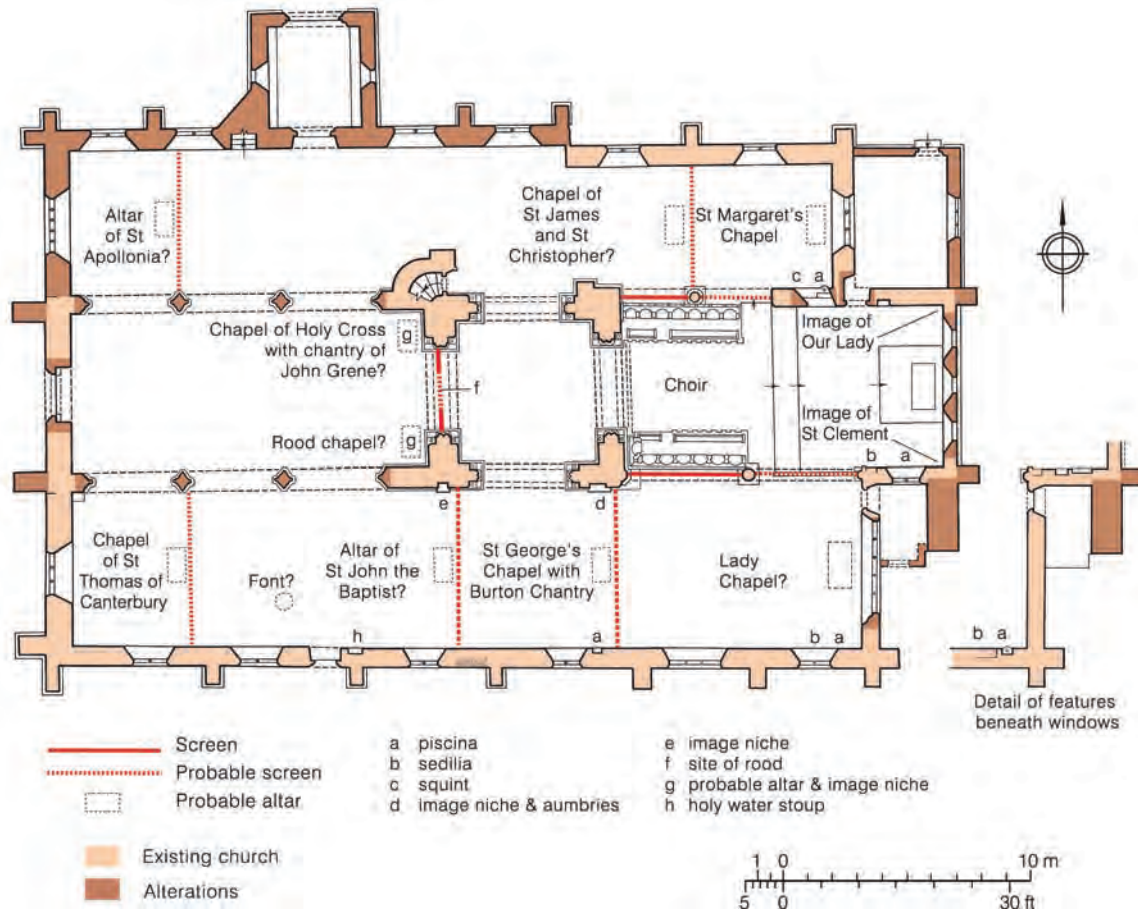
Altar of St Apollonia?

Chapel of St James and St Christopher?

St Margaret's Chapel

c a

Chapel of Holy Cross with chantry of John Grene?

g

f

Image of Our Lady

Choir

Image of St Clement

Rood chapel?

g

b a

e

d

Chapel of St Thomas of Canterbury

Font?

Altar of St John the Baptist?

St George's Chapel with Burton Chantry

Lady Chapel?

h

a

b a

b a

Detail of features beneath windows

Screen
Probable screen
Probable altar

a piscina
b sedilia
c squint
d image niche & aumbries

e image niche
f site of rood
g probable altar & image niche
h holy water stoup

Existing church
Alterations

1 0 10 m
5 0 30 ft